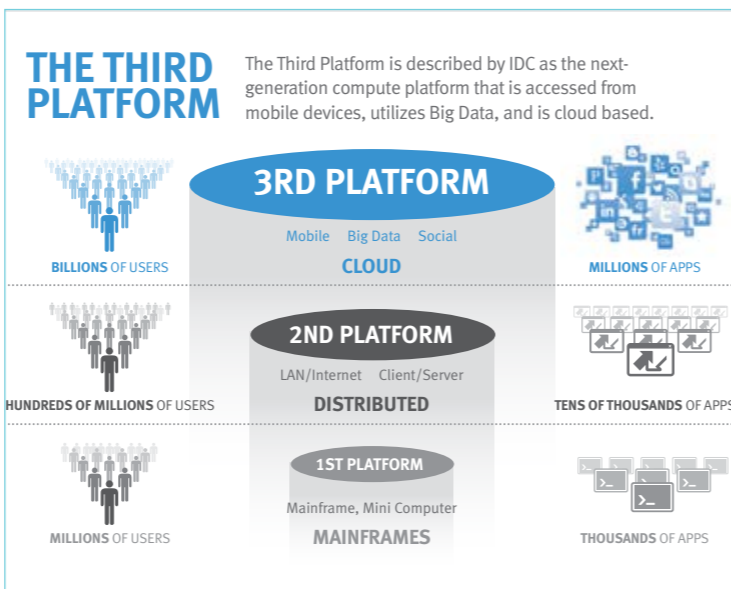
THE THIRD PLATFORM

The Third Platform is described by IDC as the next-generation compute platform that is accessed from mobile devices, utilizes Big Data, and is cloud based.

3RD PLATFORM

Mobile Big Data Social

CLOUD

BILLIONS OF USERS

MILLIONS OF APPS

2ND PLATFORM

LAN/Internet Client/Server

DISTRIBUTED

HUNDREDS OF MILLIONS OF USERS

TENS OF THOUSANDS OF APPS

1ST PLATFORM

Mainframe, Mini Computer

MAINFRAMES

MILLIONS OF USERS

THOUSANDS OF APPS